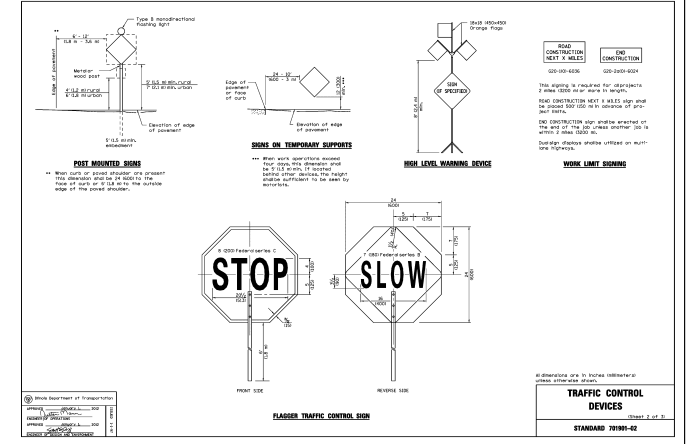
Type B monodirectional flashing light

6' - 12'
(1.8 m - 3.6 m)

Edge of pavement

Metal or wood post

5' (1.5 m) min. rural
7' (2.1 m) min. urban

4' (1.2 m) rural
6' (1.8 m) urban

Elevation of edge of pavement

5' (1.5 m) min. embedment

POST MOUNTED SIGNS

** When curb or paved shoulder are present this dimension shall be 24 (600) to the face of curb or 6' (1.8 m) to the outside edge of the paved shoulder.

Edge of pavement or face of curb

24 - 10'
(600 - 3 m)

1' (300) min.

Elevation of edge of pavement

SIGNS ON TEMPORARY SUPPORTS

*** When work operations exceed four days, this dimension shall be 5' (1.5 m) min. If located behind other devices, the height shall be sufficient to be seen by motorists.

18x18 (450x450) Orange flags

SIGN AS SPECIFIED

8' (2.4 m) min.

HIGH LEVEL WARNING DEVICE

ROAD CONSTRUCTION NEXT X MILES

G20-I101-6036

END CONSTRUCTION

G20-2a101-6024

This signing is required for all projects 2 miles (3200 m) or more in length.

ROAD CONSTRUCTION NEXT X MILES sign shall be placed 500' (150 m) in advance of project limits.

END CONSTRUCTION sign shall be erected at the end of the job unless another job is within 2 miles (3200 m).

Dual sign displays shall be utilized on multi-lane highways.

WORK LIMIT SIGNING

8 (200) Federal series C

STOP

SLOW

7 (180) Federal series B

24 (600)

5 (125)

7 (175)

FRONT SIDE

REVERSE SIDE

FLAGGER TRAFFIC CONTROL SIGN

All dimensions are in inches (millimeters) unless otherwise shown.

Illinois Department of Transportation

APPROVED January 1, 2002
ENGINEER OF OPERATIONS

APPROVED January 1, 2002
ENGINEER OF DESIGN AND ENVIRONMENT

TRAFFIC CONTROL DEVICES

(Sheet 2 of 3)

STANDARD 701901-02